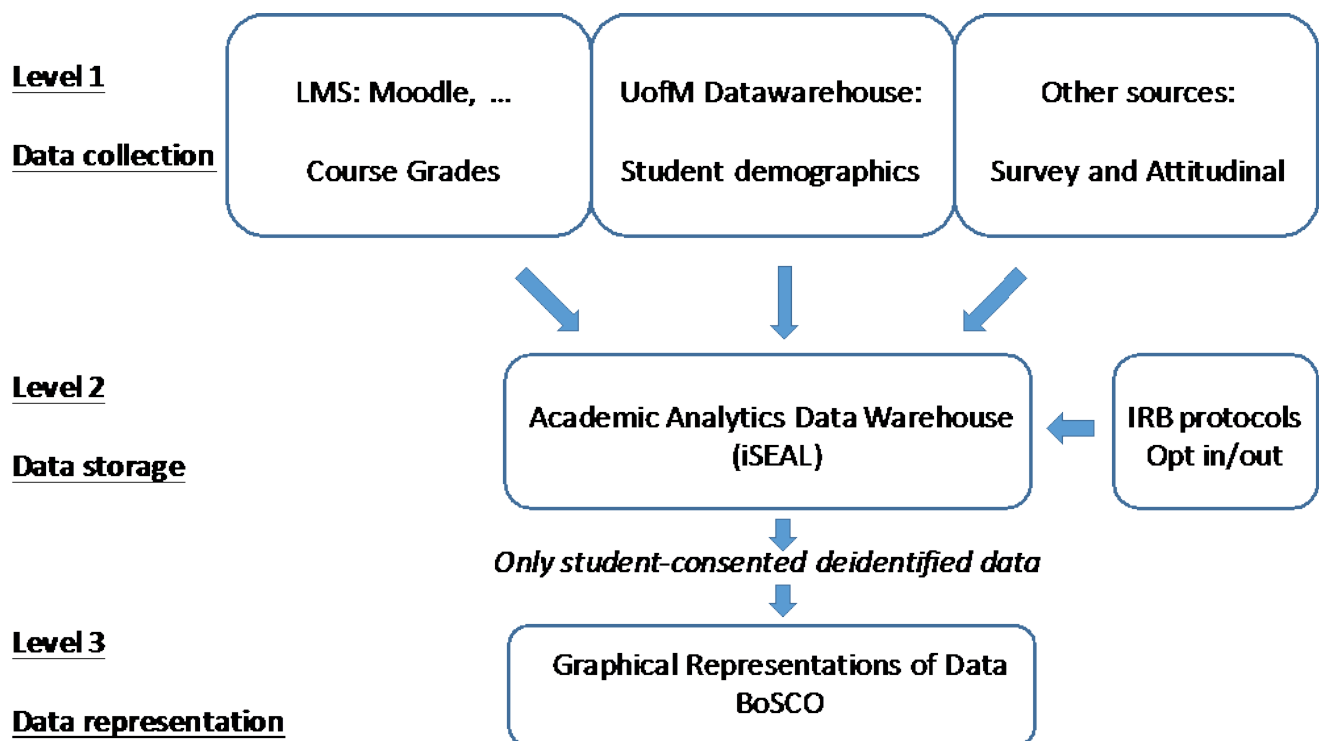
Level 1

Data collection

LMS: Moodle, …

Course Grades

UofM Datawarehouse:

Student demographics

Other sources:

Survey and Attitudinal

Level 2

Data storage

Academic Analytics Data Warehouse (iSEAL)

IRB protocols Opt in/out

*Only student-consented deidentified data*

Level 3

Data representation

Graphical Representations of Data BoSCO